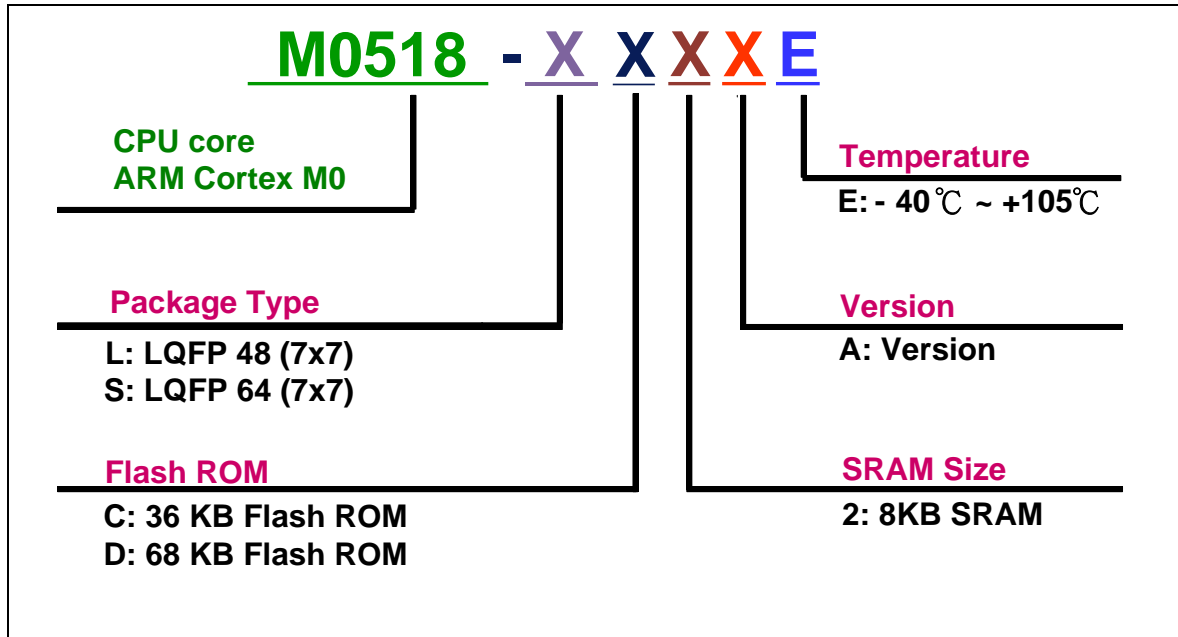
M0518 - X X X X E

CPU core
ARM Cortex M0

Temperature
E: - 40℃ ~ +105℃

Package Type
L: LQFP 48 (7x7)
S: LQFP 64 (7x7)

Version
A: Version

Flash ROM
C: 36 KB Flash ROM
D: 68 KB Flash ROM

SRAM Size
2: 8KB SRAM